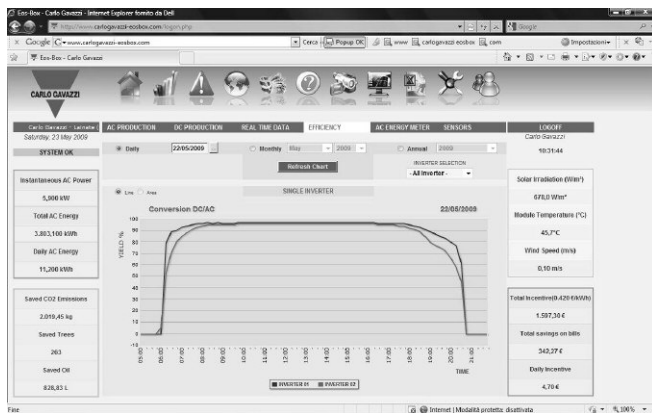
Eos-Box - Carlo Gavazzi - Internet Explorer fornito da Dell

http://www.carlogavazzi-ecobox.com/login.php

Google

Google www.carlogavazzi-ecobox.com

Cerca Popup OK www carlogavazzi ecobox com Impostazioni

Eos-Box - Carlo Gavazzi

CARLO GAVAZZI

Carlo Gavazzi - Lainate
Saturday, 23 May 2009

SYSTEM OK

AC PRODUCTION | DC PRODUCTION | REAL TIME DATA | EFFICIENCY | AC ENERGY METER | SENSORS

LOGOFF
Carlo Gavazzi
10:31:44

Daily 22/05/2009 Monthly May 2009 Annual 2009

Refresh Chart

INVERTER SELECTION
- All inverter -

Line Area

SINGLE INVERTER

Conversion DC/AC 22/05/2009

YIELD %

100
90
80
70
60
50
40
30
20
10
0
-10

05:00 06:00 07:00 08:00 09:00 10:00 11:00 12:00 13:00 14:00 15:00 16:00 17:00 18:00 19:00 20:00 21:00

TIME

INVERTER 01 INVERTER 02

Instantaneous AC Power
5,900 kW

Total AC Energy
3,883,100 kWh

Daily AC Energy
11,200 kWh

Saved CO2 Emissions
2.019,45 kg

Saved Trees
263

Saved Oil
828,83 L

Solar Irradiation (W/m²)
678,0 W/m²

Module Temperature (°C)
45,7°C

Wind Speed (m/s)
0,10 m/s

Total Incentive(0.420 €/kWh)
1.597,30 €

Total savings on bills
343,27 €

Daily Incentive
4,70 €

Fine

Internet | Modalità protetta: disattivata

100%